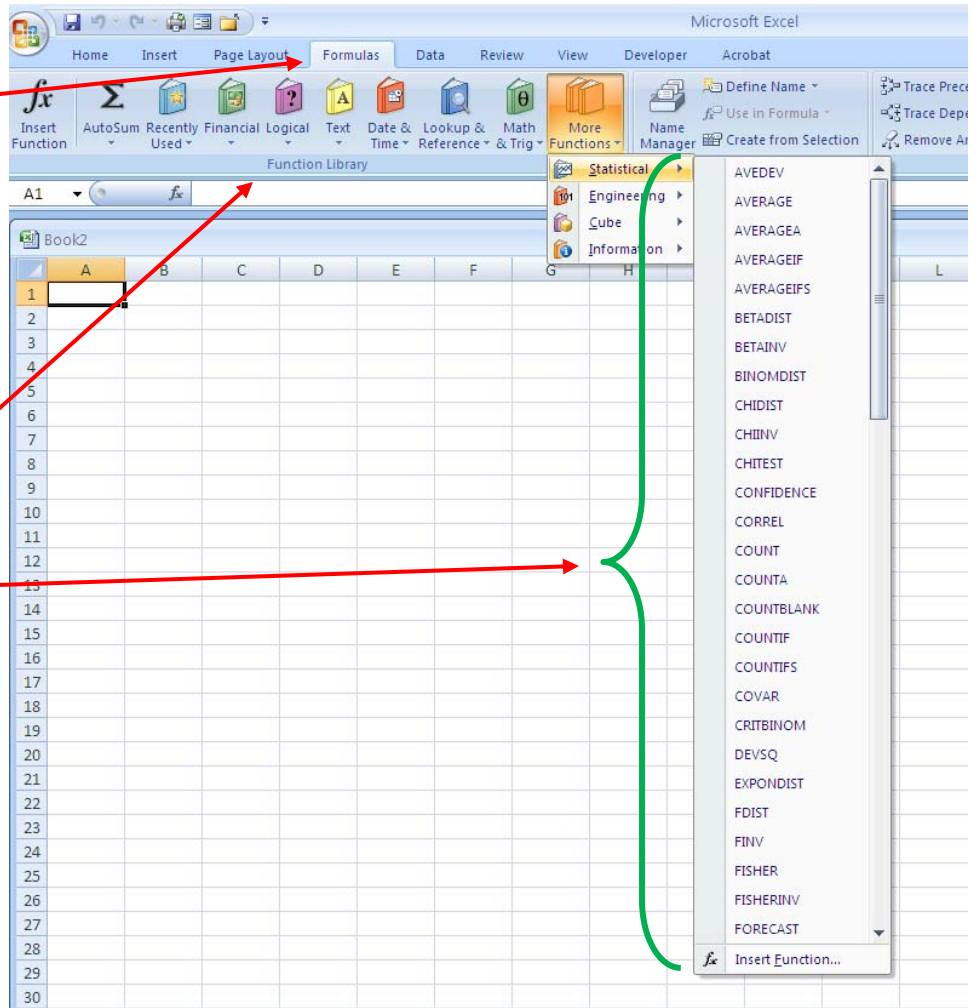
Microsoft Excel

Home Insert Page Layout Formulas Data Review View Developer Acrobat

Insert Function AutoSum Recently Used Financial Logical Text Date & Time Lookup & Reference Math & Trig More Functions Name Manager

Define Name Use in Formula Create from Selection

Trace Prece Trace Depe Remove Ar

Function Library

A1 $f_x$

Book2

| | A | B | C | D | E | F | G | H | | L |
|---|---|---|---|---|---|---|---|---|---|---|
| 1 | | | | | | | | | | |
| 2 | | | | | | | | | | |
| 3 | | | | | | | | | | |
| 4 | | | | | | | | | | |
| 5 | | | | | | | | | | |
| 6 | | | | | | | | | | |
| 7 | | | | | | | | | | |
| 8 | | | | | | | | | | |
| 9 | | | | | | | | | | |
| 10 | | | | | | | | | | |
| 11 | | | | | | | | | | |
| 12 | | | | | | | | | | |
| 13 | | | | | | | | | | |
| 14 | | | | | | | | | | |
| 15 | | | | | | | | | | |
| 16 | | | | | | | | | | |
| 17 | | | | | | | | | | |
| 18 | | | | | | | | | | |
| 19 | | | | | | | | | | |
| 20 | | | | | | | | | | |
| 21 | | | | | | | | | | |
| 22 | | | | | | | | | | |
| 23 | | | | | | | | | | |
| 24 | | | | | | | | | | |
| 25 | | | | | | | | | | |
| 26 | | | | | | | | | | |
| 27 | | | | | | | | | | |
| 28 | | | | | | | | | | |
| 29 | | | | | | | | | | |
| 30 | | | | | | | | | | |

Statistical
Engineering
Cube
Information

AVEDEV
AVERAGE
AVERAGEA
AVERAGEIF
AVERAGEIFS
BETADIST
BETAINV
BINOMDIST
CHIDIST
CHIINV
CHITEST
CONFIDENCE
CORREL
COUNT
COUNTA
COUNTBLANK
COUNTIF
COUNTIFS
COVAR
CRITBINOM
DEVSQ
EXPONDIST
FDIST
FINV
FISHER
FISHERINV
FORECAST
Insert Function...